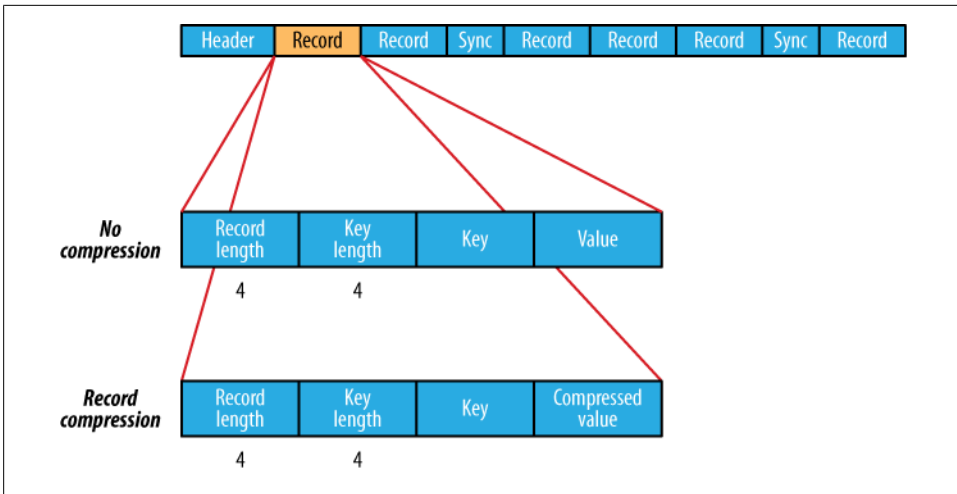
| Header | Record | Record | Sync | Record | Record | Record | Sync | Record |
|---|---|---|---|---|---|---|---|---|

No compression

| Record length | Key length | Key | Value |
|---|---|---|---|
| 4 | 4 | | |

Record compression

| Record length | Key length | Key | Compressed value |
|---|---|---|---|
| 4 | 4 | | |